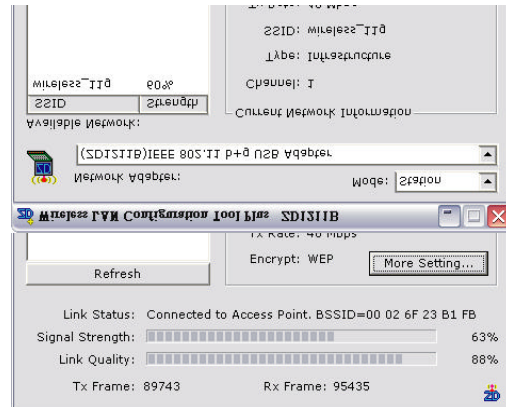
Tx Rate: 46 Mbps

SSID: wireless_11g

Type: Infrastructure

Channel: 1

Current Network Information

| SSID | Strength |
|---|---|
| wireless_11g | 60% |

Available Network:

Network Adapter:

(ZD1211B)IEEE 802.11 b+g USB Adapter

Mode: Station

Wireless LAN Configuration Tool Plus ZD1211B

Tx Rate: 48 Mbps

Encrypt: WEP

More Setting...

Refresh

Link Status: Connected to Access Point. BSSID=00 02 6F 23 B1 FB

Signal Strength: 63%

Link Quality: 88%

Tx Frame: 89743

Rx Frame: 95435